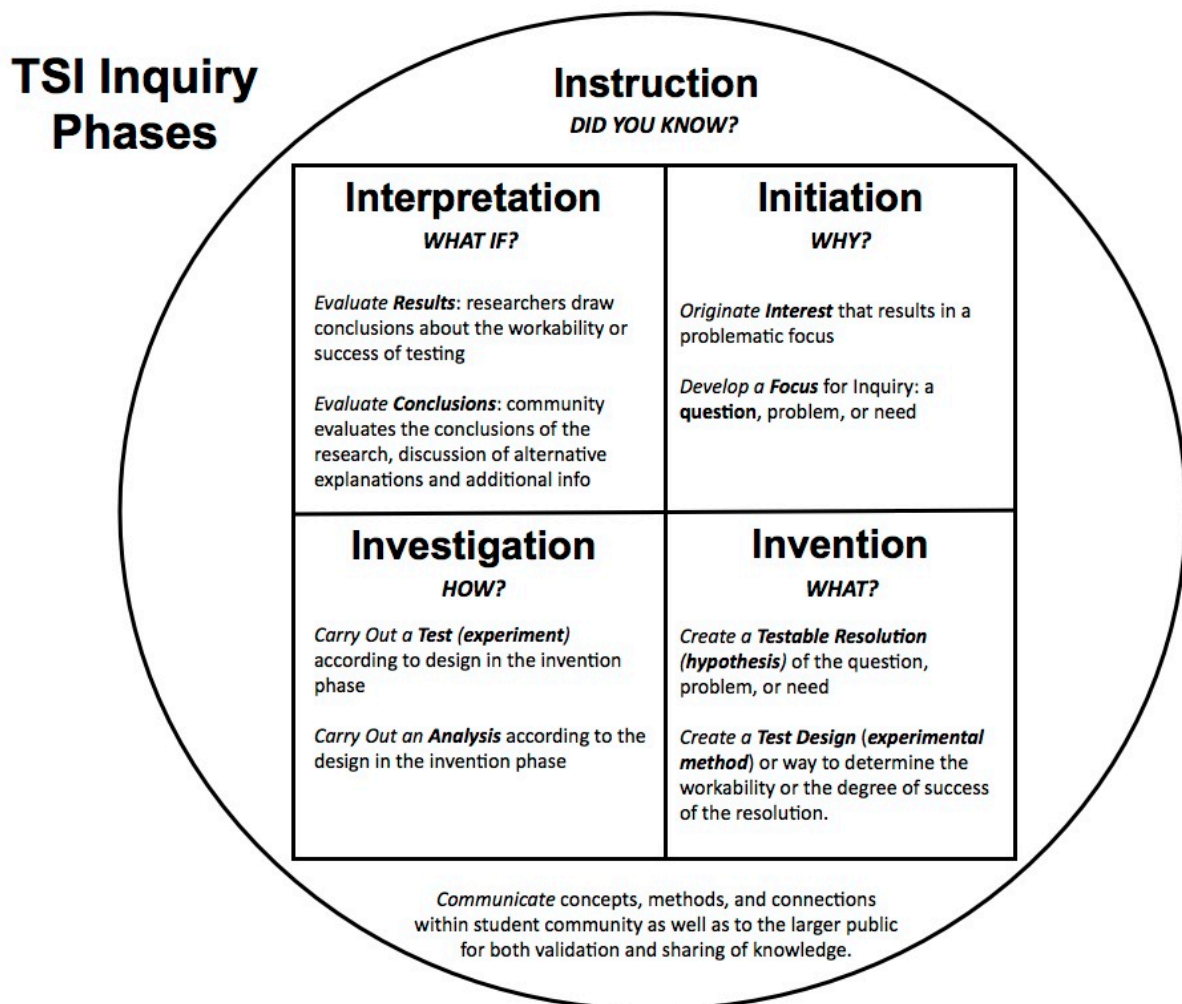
TSI Inquiry Phases

Instruction
DID YOU KNOW?

Interpretation
WHAT IF?

Evaluate Results: researchers draw conclusions about the workability or success of testing

Evaluate Conclusions: community evaluates the conclusions of the research, discussion of alternative explanations and additional info

Initiation
WHY?

Originate Interest that results in a problematic focus

Develop a Focus for Inquiry: a question, problem, or need

Investigation
HOW?

Carry Out a Test (experiment) according to design in the invention phase

Carry Out an Analysis according to the design in the invention phase

Invention
WHAT?

Create a Testable Resolution (hypothesis) of the question, problem, or need

Create a Test Design (experimental method) or way to determine the workability or the degree of success of the resolution.

Communicate concepts, methods, and connections within student community as well as to the larger public for both validation and sharing of knowledge.